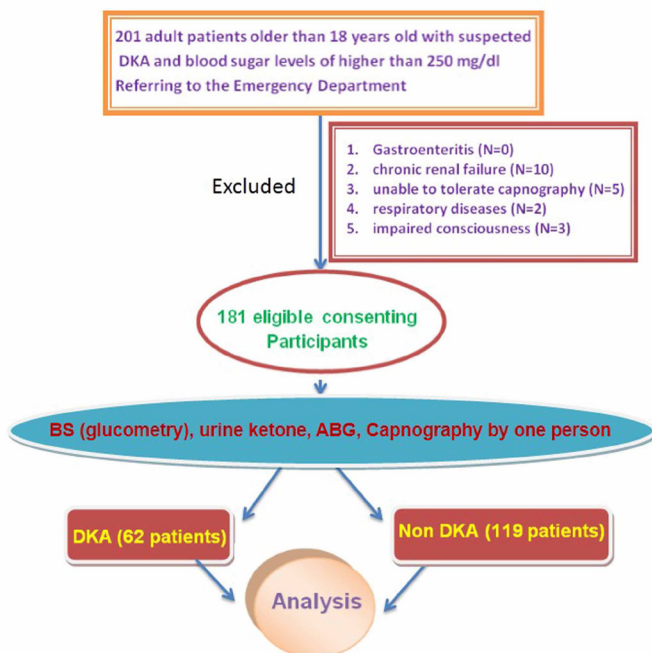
201 adult patients older than 18 years old with suspected DKA and blood sugar levels of higher than 250 mg/dl Referring to the Emergency Department

Excluded

1. Gastroenteritis (N=0)
2. chronic renal failure (N=10)
3. unable to tolerate capnography (N=5)
4. respiratory diseases (N=2)
5. impaired consciousness (N=3)

181 eligible consenting Participants

BS (glucometry), urine ketone, ABG, Capnography by one person

DKA (62 patients)

Non DKA (119 patients)

Analysis